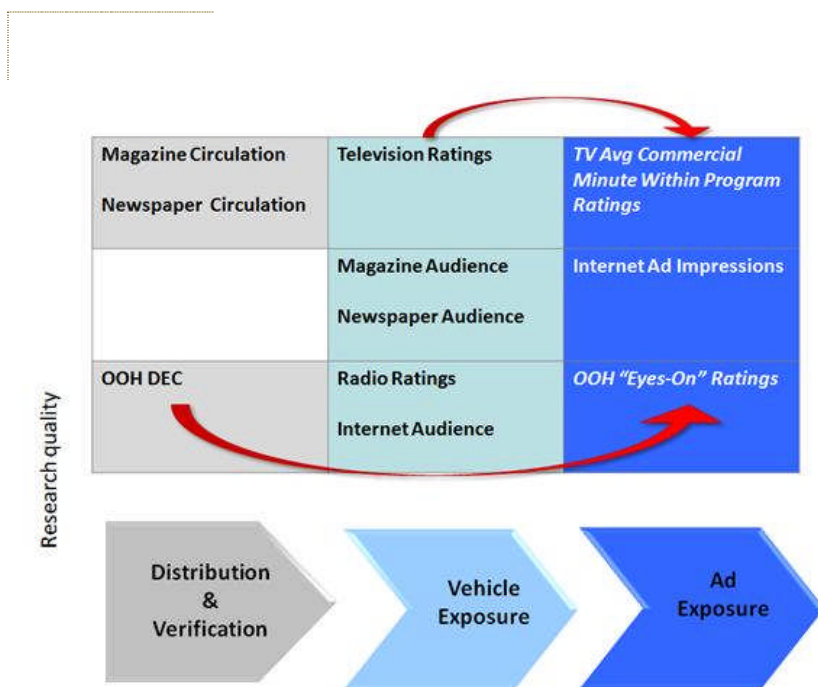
| | | |
|---|---|---|
| Magazine Circulation<br>Newspaper Circulation | Television Ratings | TV Avg Commercial Minute Within Program Ratings |
| | Magazine Audience<br>Newspaper Audience | Internet Ad Impressions |
| OOH DEC | Radio Ratings<br>Internet Audience | OOH "Eyes-On" Ratings |

Research quality

Distribution & Verification

Vehicle Exposure

Ad Exposure